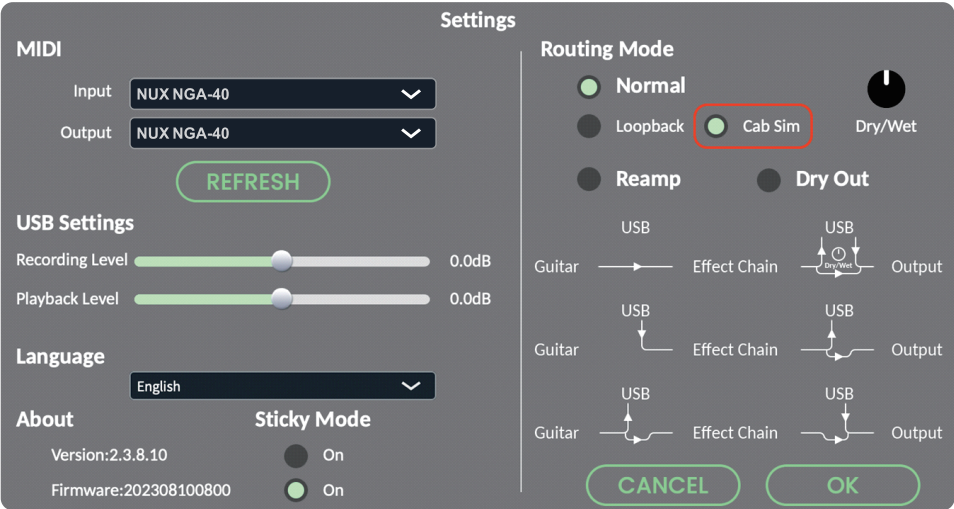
Settings

MIDI

Input NUX NGA-40

Output NUX NGA-40

REFRESH

USB Settings

Recording Level 0.0dB

Playback Level 0.0dB

Language

English

About

Version:2.3.8.10

Firmware:202308100800

Sticky Mode

On

On

Routing Mode

Normal

Loopback

Cab Sim

Dry/Wet

Reamp

Dry Out

USB

USB

Guitar

Effect Chain

Dry/Wet

Output

USB

USB

Guitar

Effect Chain

Output

USB

USB

Guitar

Effect Chain

Output

CANCEL

OK